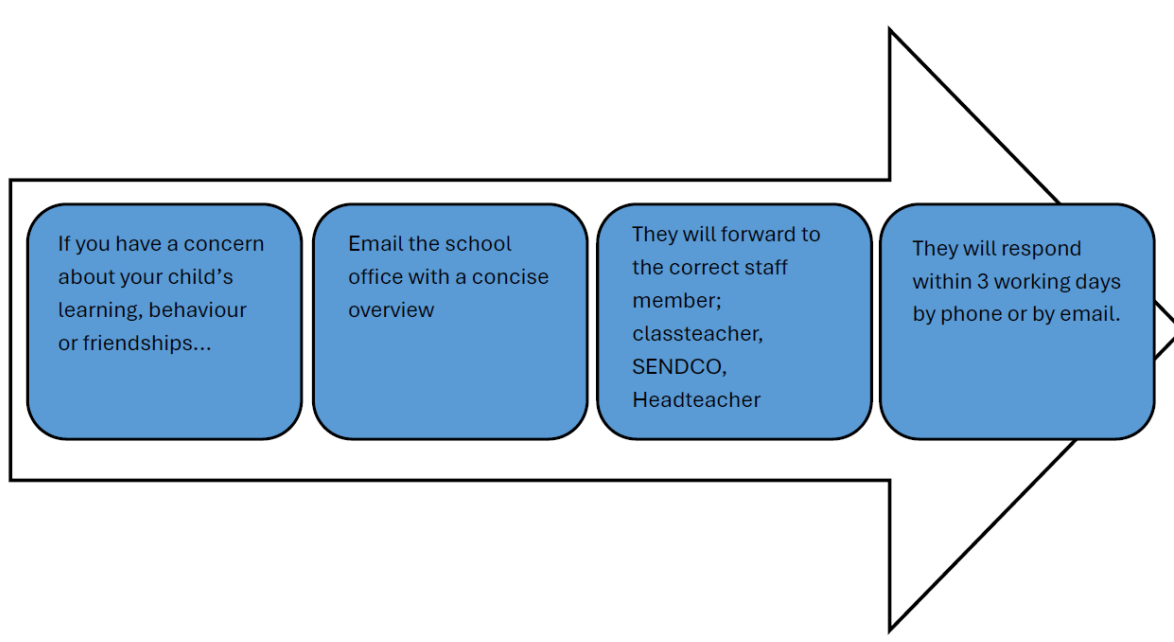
If you have a concern about your child's learning, behaviour or friendships...

Email the school office with a concise overview

They will forward to the correct staff member; classteacher, SENDCO, Headteacher

They will respond within 3 working days by phone or by email.